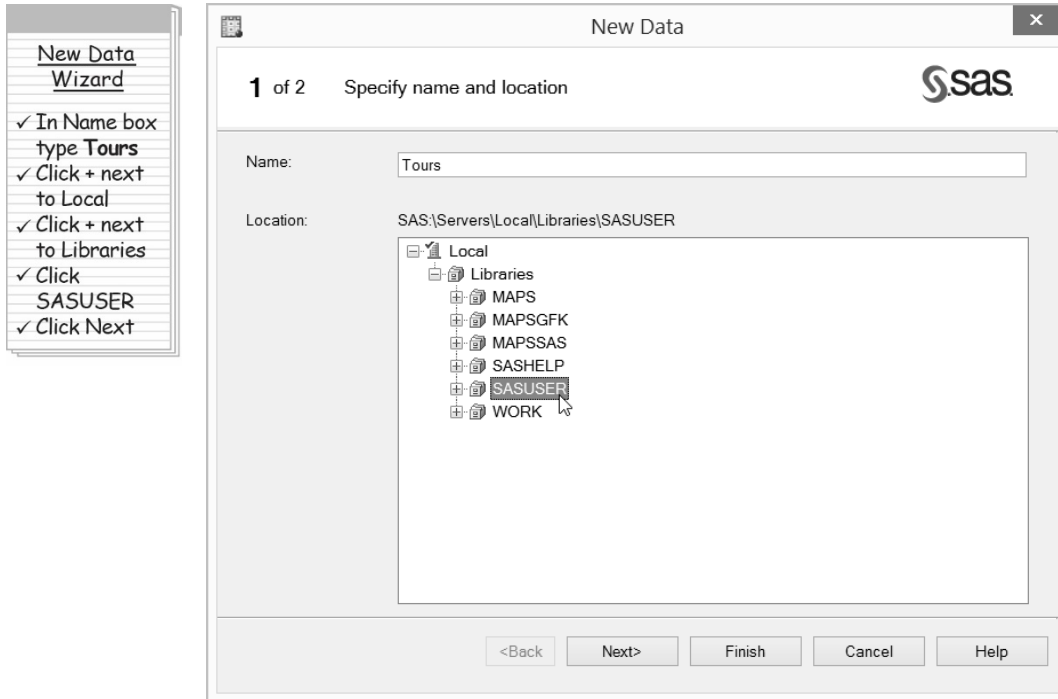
New Data Wizard

✓ In Name box type **Tours**
✓ Click + next to Local
✓ Click + next to Libraries
✓ Click SASUSER
✓ Click Next

New Data

**1** of 2 Specify name and location

sas

Name: Tours

Location: SAS:\Servers\Local\Libraries\SASUSER

Local
Libraries
MAPS
MAPSGFK
MAPSSAS
SASHELP
SASUSER
WORK

<Back Next> Finish Cancel Help